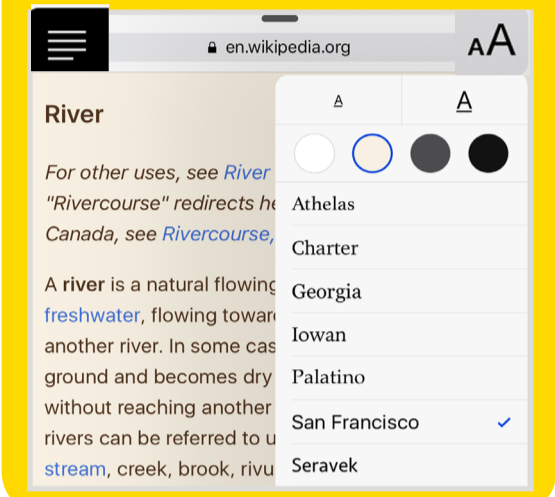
en.wikipedia.org

AA

River

For other uses, see River
"Rivercourse" redirects he
Canada, see Rivercourse,

A river is a natural flowing
freshwater, flowing towar
another river. In some cas
ground and becomes dry
without reaching another
rivers can be referred to u
stream, creek, brook, rivu

A

A

Athelas

Charter

Georgia

Iowan

Palatino

San Francisco ✓

Seravek